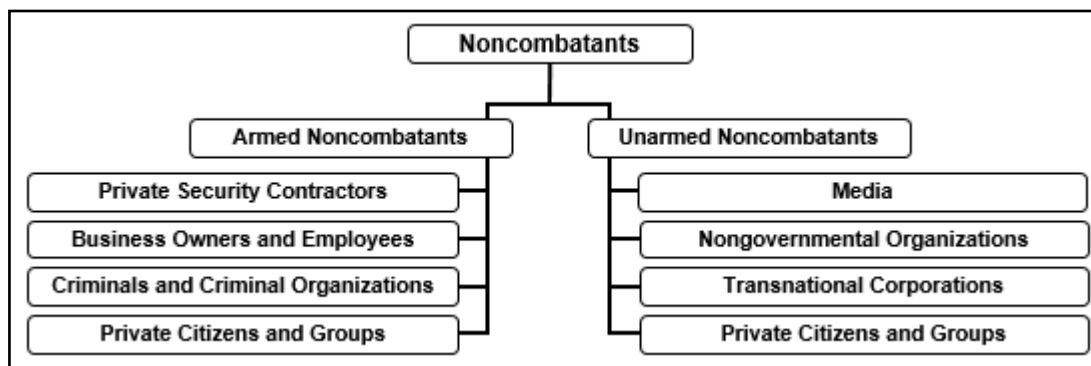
Noncombatants

Armed Noncombatants

Private Security Contractors

Business Owners and Employees

Criminals and Criminal Organizations

Private Citizens and Groups

Unarmed Noncombatants

Media

Nongovernmental Organizations

Transnational Corporations

Private Citizens and Groups